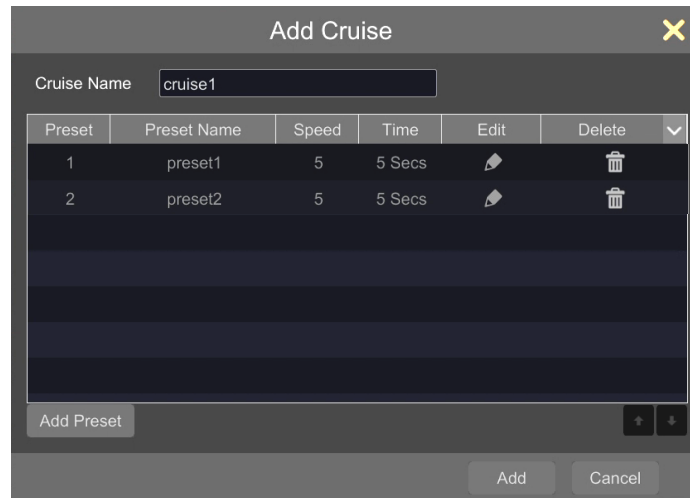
Add Cruise

Cruise Name cruise1

| Preset | Preset Name | Speed | Time | Edit | Delete |
|---|---|---|---|---|---|
| 1 | preset1 | 5 | 5 Secs | | |
| 2 | preset2 | 5 | 5 Secs | | |

Add Preset

Add Cancel